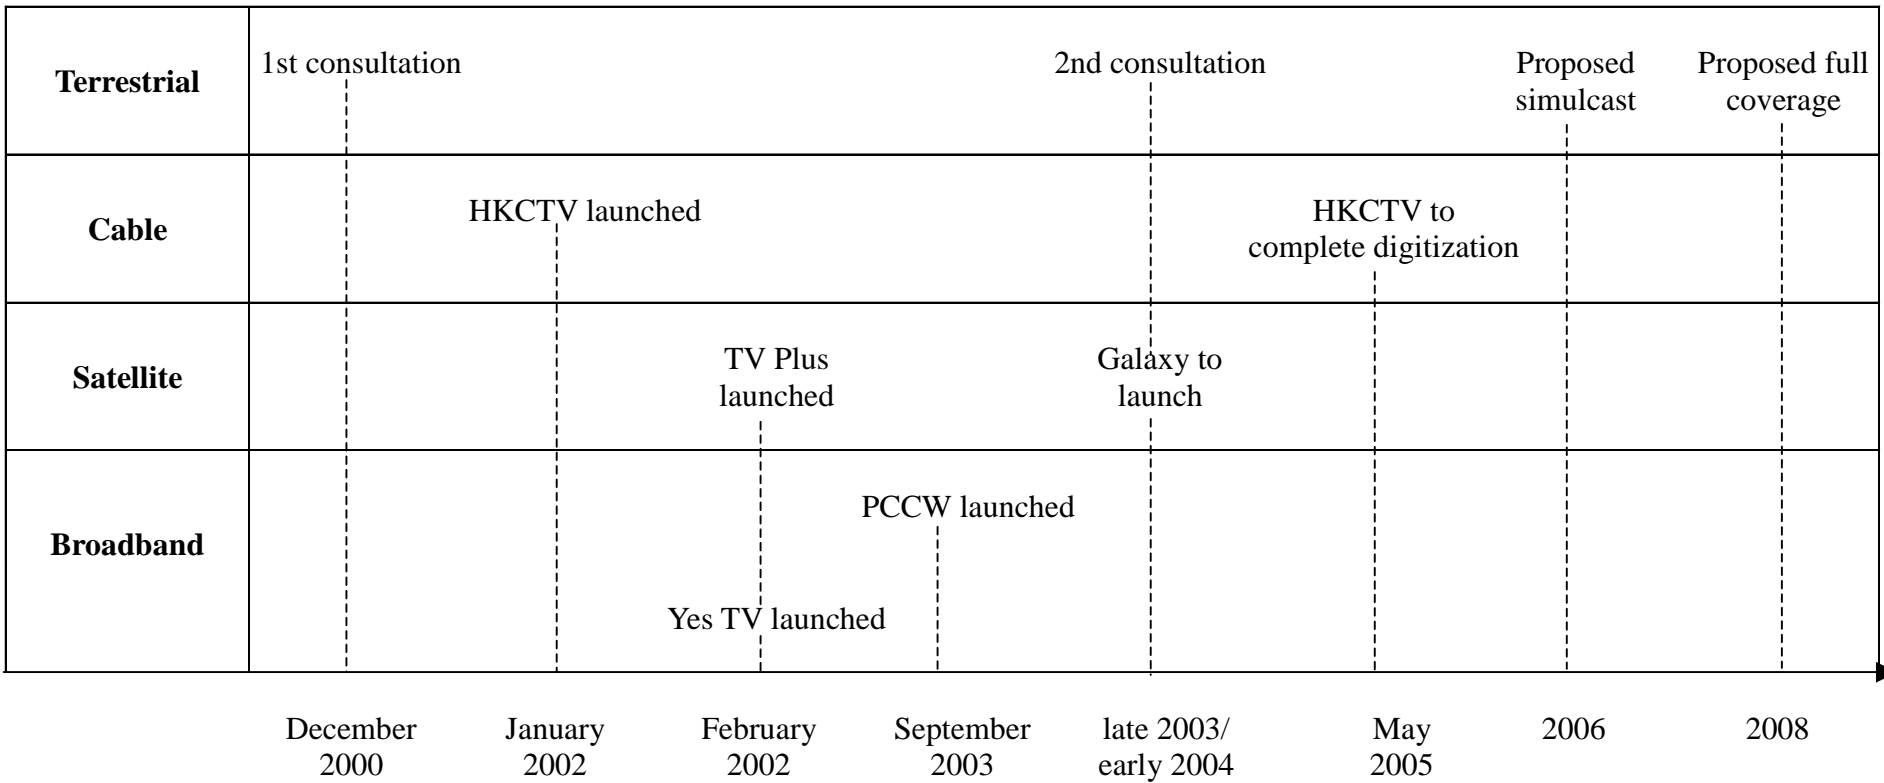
Terrestrial
1st consultation
2nd consultation
Proposed simulcast
Proposed full coverage

Cable
HKCTV launched
HKCTV to complete digitization

Satellite
TV Plus launched
Galaxy to launch

Broadband
PCCW launched
Yes TV launched

December 2000
January 2002
February 2002
September 2003
late 2003/ early 2004
May 2005
2006
2008